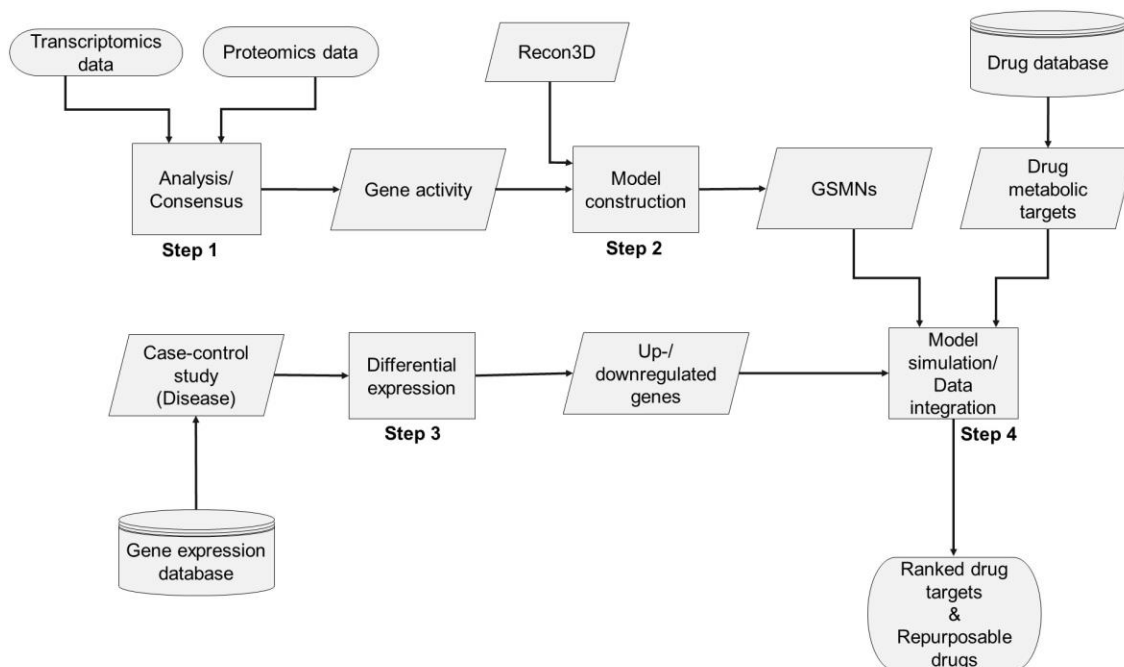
Transcriptomics data

Proteomics data

Recon3D

Drug database

Analysis/ Consensus

Step 1

Gene activity

Model construction

Step 2

GSMNs

Drug metabolic targets

Case-control study (Disease)

Differential expression

Step 3

Up-/ downregulated genes

Model simulation/ Data integration

Step 4

Gene expression database

Ranked drug targets & Repurposable drugs